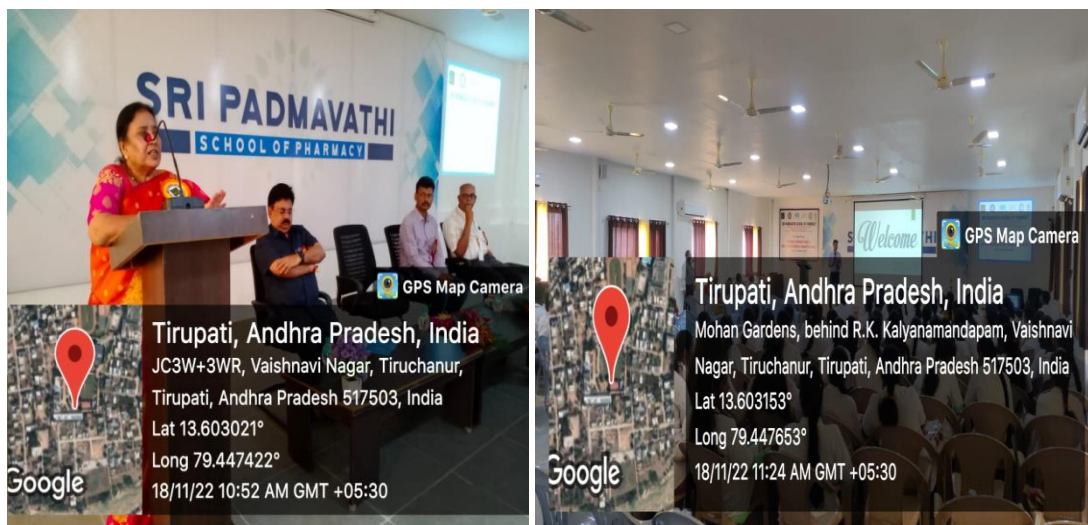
SRI PADMAVATHI
SCHOOL OF PHARMACY

GPS Map Camera

Tirupati, Andhra Pradesh, India
JC3W+3WR, Vaishnavi Nagar, Tiruchanur, Tirupati, Andhra Pradesh 517503, India
Lat 13.603021°
Long 79.447422°
18/11/22 10:52 AM GMT +05:30

Google

Welcome

GPS Map Camera

Tirupati, Andhra Pradesh, India
Mohan Gardens, behind R.K. Kalyanamandapam, Vaishnavi Nagar, Tiruchanur, Tirupati, Andhra Pradesh 517503, India
Lat 13.603153°
Long 79.447653°
18/11/22 11:24 AM GMT +05:30

Google